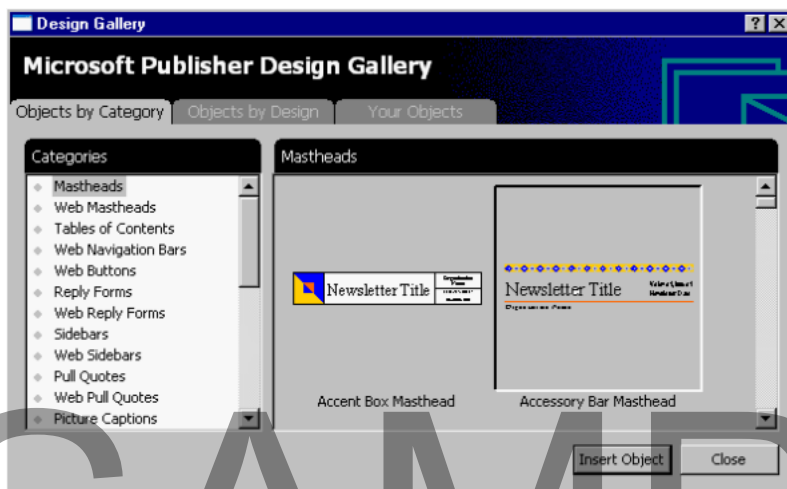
Design Gallery

?

Microsoft Publisher Design Gallery

Objects by Category | Objects by Design | Your Objects

Categories

Mastheads
Web Mastheads
Tables of Contents
Web Navigation Bars
Web Buttons
Reply Forms
Web Reply Forms
Sidebars
Web Sidebars
Pull Quotes
Web Pull Quotes
Picture Captions

Mastheads

Newsletter Title

Accent Box Masthead

Newsletter Title

Accessory Bar Masthead

Insert Object

Close

SAMP